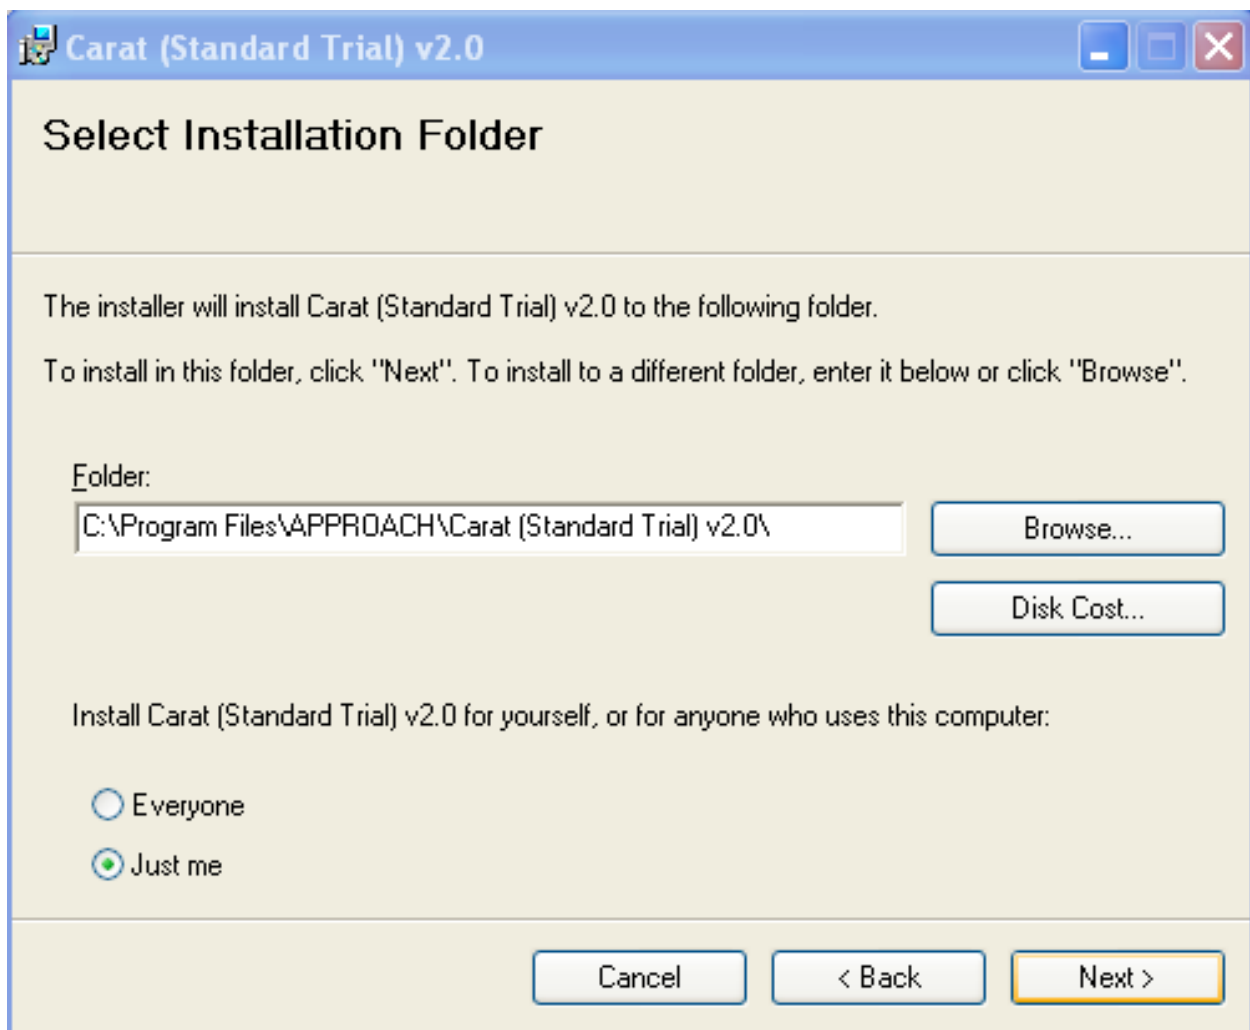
Carat (Standard Trial) v2.0

Select Installation Folder

The installer will install Carat (Standard Trial) v2.0 to the following folder.

To install in this folder, click "Next". To install to a different folder, enter it below or click "Browse".

Folder:

C:\Program Files\APPROACH\Carat (Standard Trial) v2.0\

Browse...

Disk Cost...

Install Carat (Standard Trial) v2.0 for yourself, or for anyone who uses this computer:

Everyone

Just me

Cancel

< Back

Next >